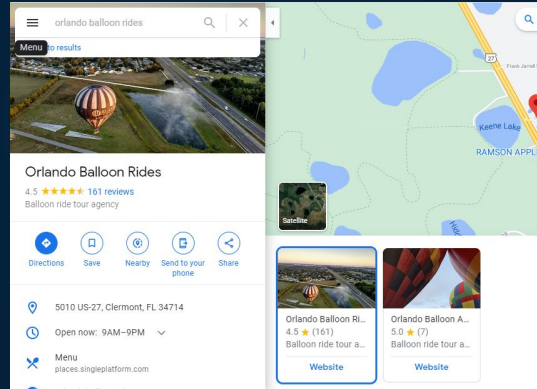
orlando balloon rides

Menu to results

Orlando Balloon Rides

4.5 ★★★★★ 161 reviews

Balloon ride tour agency

Directions

Save

Nearby

Send to your phone

Share

5010 US-27, Clermont, FL 34714

Open now: 9AM–9PM

Menu

places.singleplatform.com

Satellite

Keene Lake

RAMSON APPL

Frank Jarrell

27

Orlando Balloon Ri...

4.5 ★ (161)

Balloon ride tour a...

Website

Orlando Balloon A...

5.0 ★ (7)

Balloon ride tour a...

Website